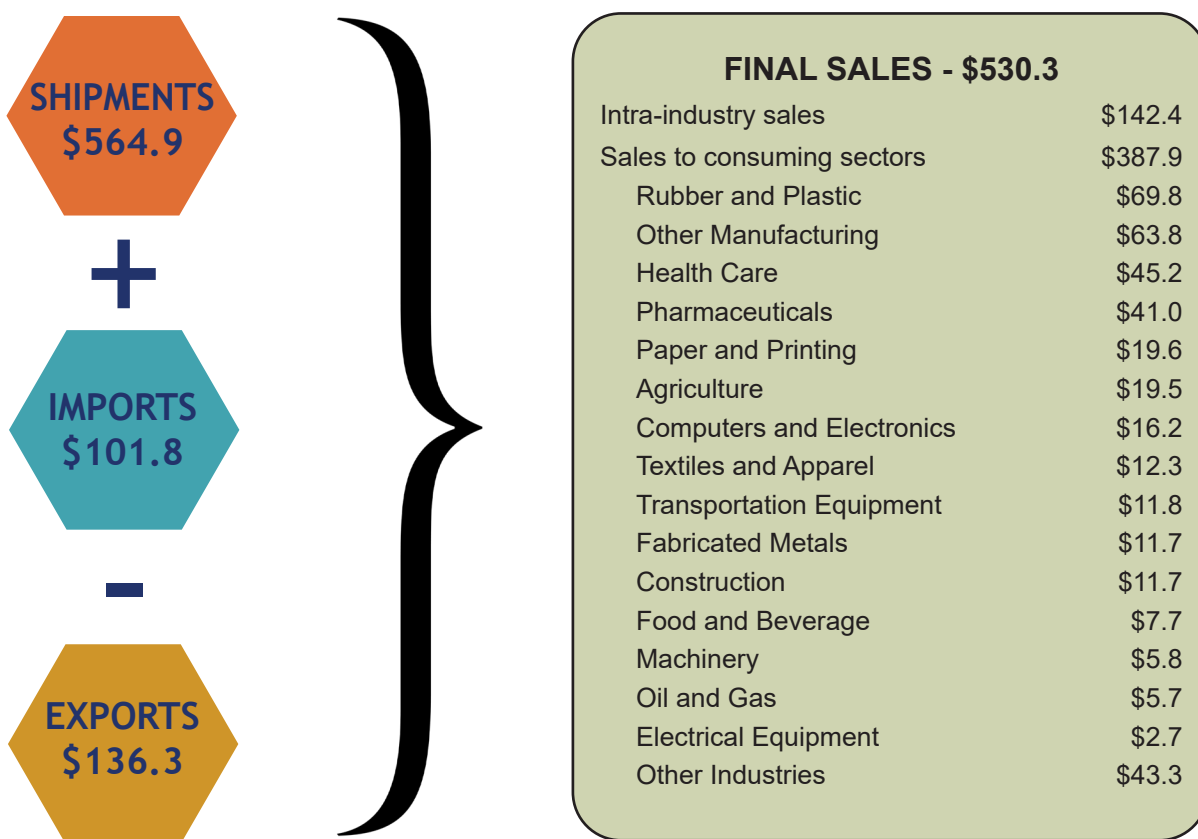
SHIPMENTS
\$564.9

+

IMPORTS
\$101.8

-

EXPORTS
\$136.3

FINAL SALES - \$530.3

| | |
|---|---|
| Intra-industry sales | \$142.4 |
| Sales to consuming sectors | \$387.9 |
| Rubber and Plastic | \$69.8 |
| Other Manufacturing | \$63.8 |
| Health Care | \$45.2 |
| Pharmaceuticals | \$41.0 |
| Paper and Printing | \$19.6 |
| Agriculture | \$19.5 |
| Computers and Electronics | \$16.2 |
| Textiles and Apparel | \$12.3 |
| Transportation Equipment | \$11.8 |
| Fabricated Metals | \$11.7 |
| Construction | \$11.7 |
| Food and Beverage | \$7.7 |
| Machinery | \$5.8 |
| Oil and Gas | \$5.7 |
| Electrical Equipment | \$2.7 |
| Other Industries | \$43.3 |